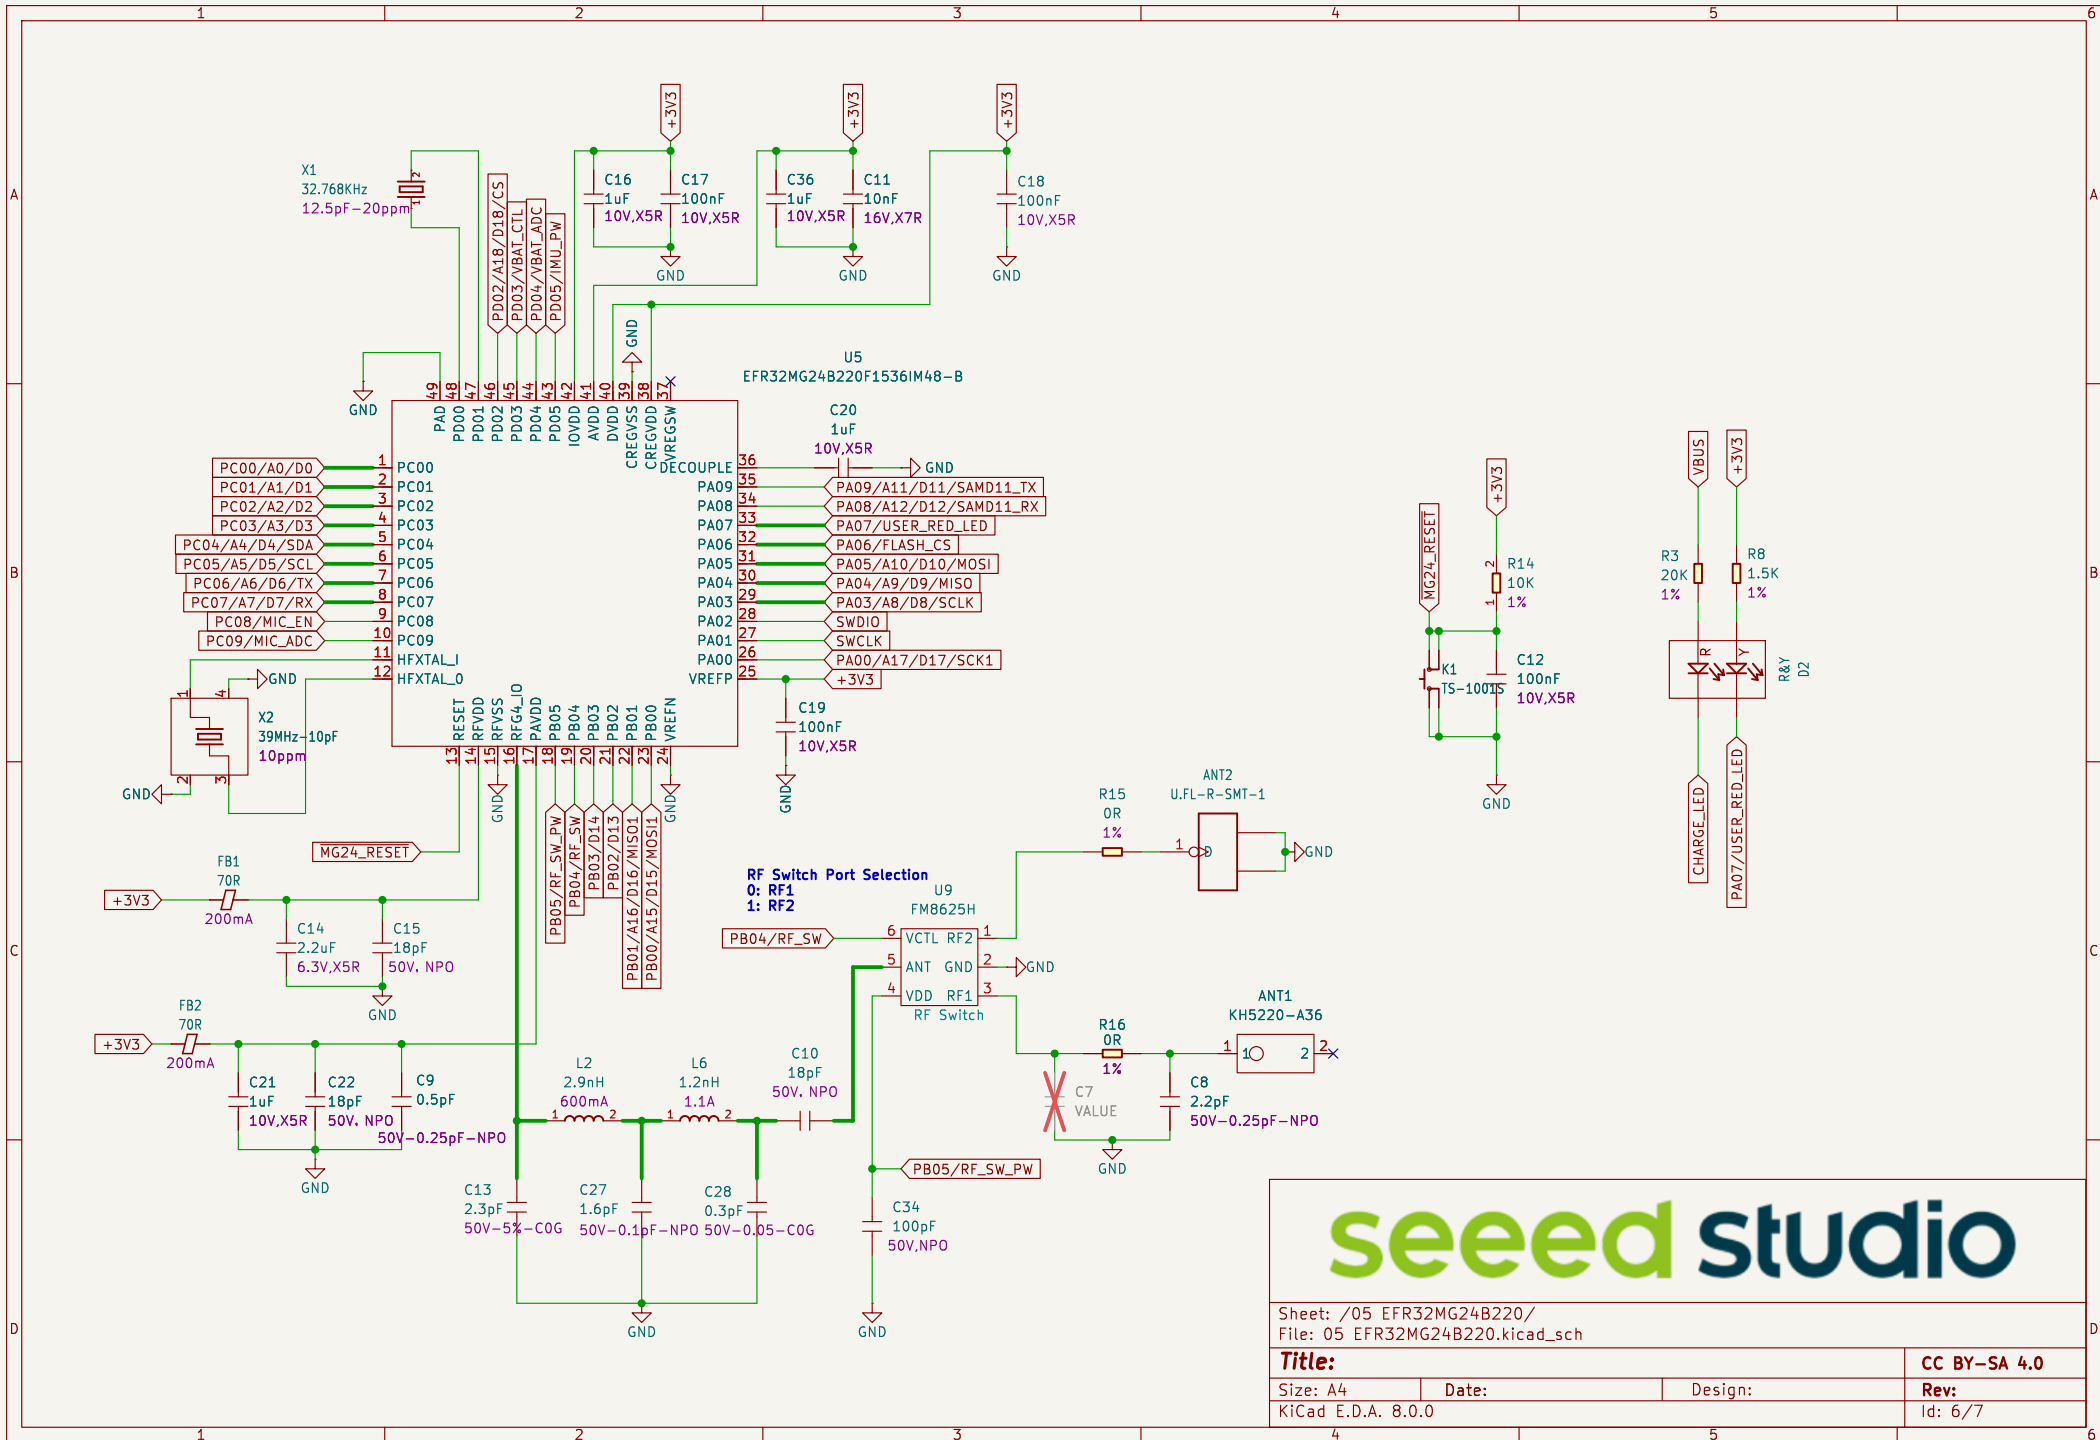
1 2 3 4 5 6

A B C D

X1
32.768KHz
12.5pF-20ppm

PD02/A18/D18/CS
PD03/VBAT_CTL
PD04/VBAT_ADC
PD05/IMU_PW

+3V3
C16
1uF
10V,X5R
C17
100nF
10V,X5R
GND

+3V3
C36
1uF
10V,X5R
C11
10nF
16V,X7R
GND

+3V3
C18
100nF
10V,X5R
GND

GND
GND

U5
EFR32MG24B220F1536IM48-B

49 48 47 46 45 44 43 42 41 40 39 38 37
PAD PD00 PD01 PD02 PD03 PD04 PD05 IOVDD AVDD DVDD CREGVSS CREGVDD VREGSW

C20
1uF
10V,X5R
GND

PC00/A0/D0 1 PC00
PC01/A1/D1 2 PC01
PC02/A2/D2 3 PC02
PC03/A3/D3 4 PC03
PC04/A4/D4/SDA 5 PC04
PC05/A5/D5/SCL 6 PC05
PC06/A6/D6/TX 7 PC06
PC07/A7/D7/RX 8 PC07
PC08/MIC_EN 9 PC08
PC09/MIC_ADC 10 PC09
11 HFXTAL_I
12 HFXTAL_O

DECOUPLE 36
PA09 35 PA09/A11/D11/SAMD11_TX
PA08 34 PA08/A12/D12/SAMD11_RX
PA07 33 PA07/USER_RED_LED
PA06 32 PA06/FLASH_CS
PA05 31 PA05/A10/D10/MOSI
PA04 30 PA04/A9/D9/MISO
PA03 29 PA03/A8/D8/SCLK
PA02 28 SWDIO
PA01 27 SWCLK
PA00 26 PA00/A17/D17/SCK1
VREFP 25 +3V3

GND
X2
39MHz-10pF
10ppm
GND

RESET RFVDD RFVSS RFG4_IO PAVDD PB05 PB04 PB03 PB02 PB01 PB00 VREFN
13 14 15 16 17 18 19 20 21 22 23 24

GND GND

C19
100nF
10V,X5R
GND

PB05/RF_SW_PW
PB04/RF_SW
PB03/D14
PB02/D13
PB01/A16/D16/MISO1
PB00/A15/D15/MOSI1

MG24_RESET

FB1
70R
+3V3
200mA
C14
2.2uF
6.3V,X5R
C15
18pF
50V, NPO
GND

FB2
70R
+3V3
200mA
C21
1uF
10V,X5R
C22
18pF
50V, NPO
C9
0.5pF
50V-0.25pF-NPO
GND

L2
2.9nH
600mA
L6
1.2nH
1.1A
C10
18pF
50V, NPO

C13
2.3pF
50V-5%-C0G
C27
1.6pF
50V-0.1pF-NPO
C28
0.3pF
50V-0.05-C0G
GND

RF Switch Port Selection
0: RF1
1: RF2

U9
FM8625H
PB04/RF_SW 6 VCTL RF2 1
5 ANT GND 2 GND
4 VDD RF1 3
RF Switch

PB05/RF_SW_PW
C34
100pF
50V,NPO
GND

R15
0R
1%
ANT2
U.FL-R-SMT-1
GND

R16
0R
1%
ANT1
KH5220-A36
C7
VALUE
C8
2.2pF
50V-0.25pF-NPO
GND

MG24_RESET
+3V3
R14
10K
1%
K1
TS-1001S
C12
100nF
10V,X5R
GND

VBUS
+3V3
R3
20K
1%
R8
1.5K
1%
R Y
R&Y
D2
CHARGE_LED
PA07/USER_RED_LED

seeed studio

Sheet: /05 EFR32MG24B220/
File: 05 EFR32MG24B220.kicad_sch
Title:
CC BY-SA 4.0
Size: A4 Date: Design: Rev:
KiCad E.D.A. 8.0.0 Id: 6/7